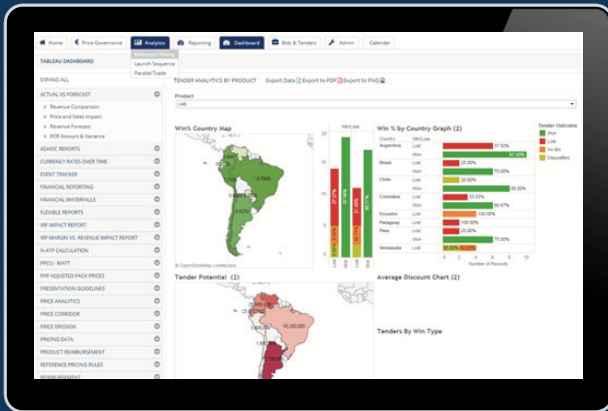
Home | Price Governance | Analytics | Reporting | Dashboard | Bids & Tenders | Admin | Calendar

Schedule Pricing
Launch Sequence
Parallel Trade

TABLEAU DASHBOARD

EXPAND ALL

ACTUAL VS FORECAST
Revenue Comparison
Price and Sales Impact
Revenue Forecast
PCR Amount & Variance
ADHOC REPORTS
CURRENCY RATES OVER TIME
EVENT TRACKER
FINANCIAL REPORTING
FINANCIAL WATERFALLS
FLEXIBLE REPORTS
IRP IMPACT REPORT
IRP MARGIN VS. REVENUE IMPACT REPORT
N-ATP CALCULATION
PPCU - MATT
PPP ADJUSTED PACK PRICES
PRESENTATION GUIDELINES
PRICE ANALYTICS
PRICE CORRIDOR
PRICE EROSION
PRICING DATA
PRODUCT REIMBURSEMENT
REFERENCE PRICING RULES
REIMBURSEMENT

TENDER ANALYTICS BY PRODUCT Export Data Export to PDF Export to PNG

Product
(All)

Win% Country Map

Win/Loss

Win % by Country Graph (2)

Country | Win/Loss
Argentina | Lost | 37.50%
 | Won | 62.50%
Brazil | Lost | 25.00%
 | Won | 75.00%
Chile | Lost | 20.00%
 | Won | 80.00%
Colombia | Lost | 33.33%
 | Won | 66.67%
Ecuador | Lost | 100.00%
Paraguay | Lost | 25.00%
Peru | Won | 75.00%
Venezuela | Lost | 50.00% 50.00%

0 2 4 6 8 10
Number of Records

Tender Outcome
Won
Lost
No Bid
Disqualified

© OpenStreetMap contributors

Tender Potential (2)

Average Discount Chart (2)

Tenders By Win Type